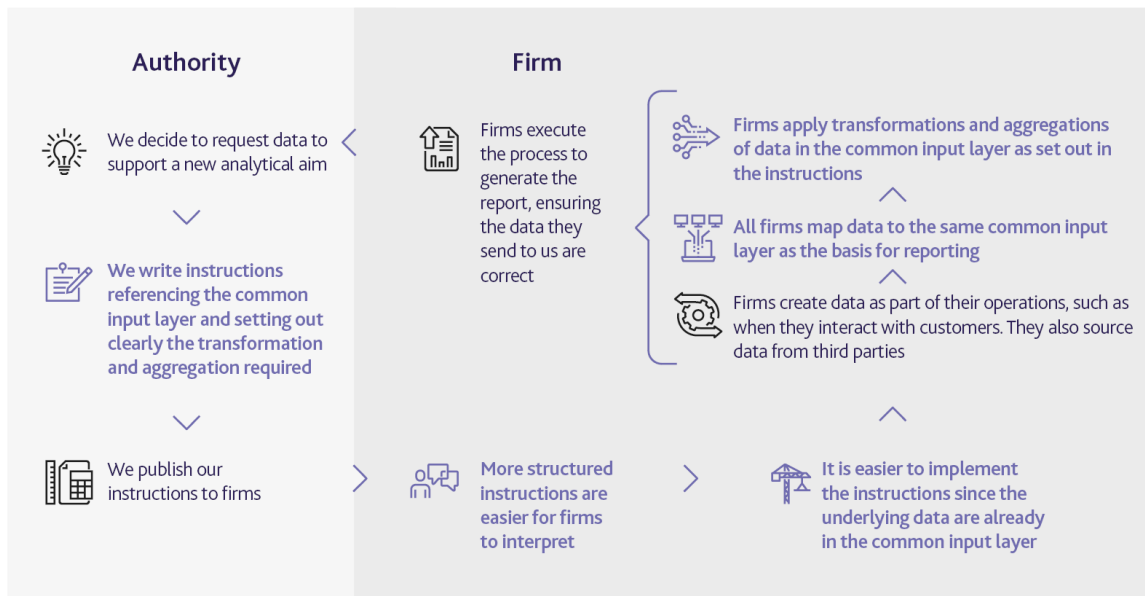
Authority

We decide to request data to support a new analytical aim

We write instructions referencing the common input layer and setting out clearly the transformation and aggregation required

We publish our instructions to firms

Firm

Firms execute the process to generate the report, ensuring the data they send to us are correct

Firms apply transformations and aggregations of data in the common input layer as set out in the instructions

All firms map data to the same common input layer as the basis for reporting

Firms create data as part of their operations, such as when they interact with customers. They also source data from third parties

More structured instructions are easier for firms to interpret

It is easier to implement the instructions since the underlying data are already in the common input layer